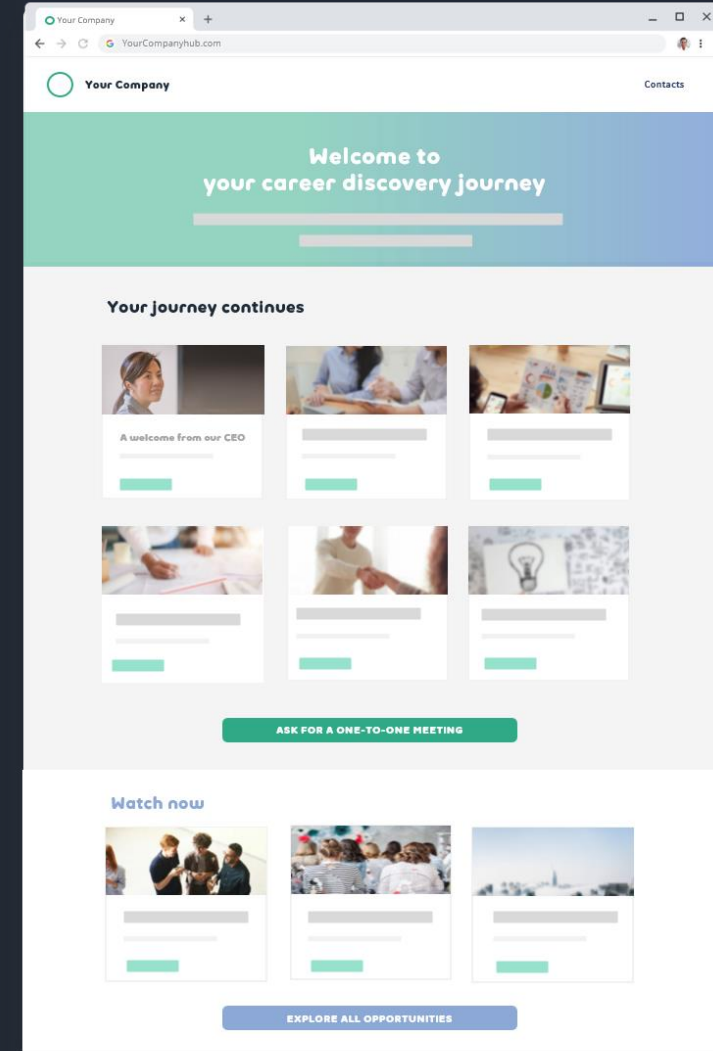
Your Company
YourCompanyhub.com

Your Company
Contacts

Welcome to
your career discovery journey

Your journey continues

A welcome from our CEO

ASK FOR A ONE-TO-ONE MEETING

Watch now

EXPLORE ALL OPPORTUNITIES